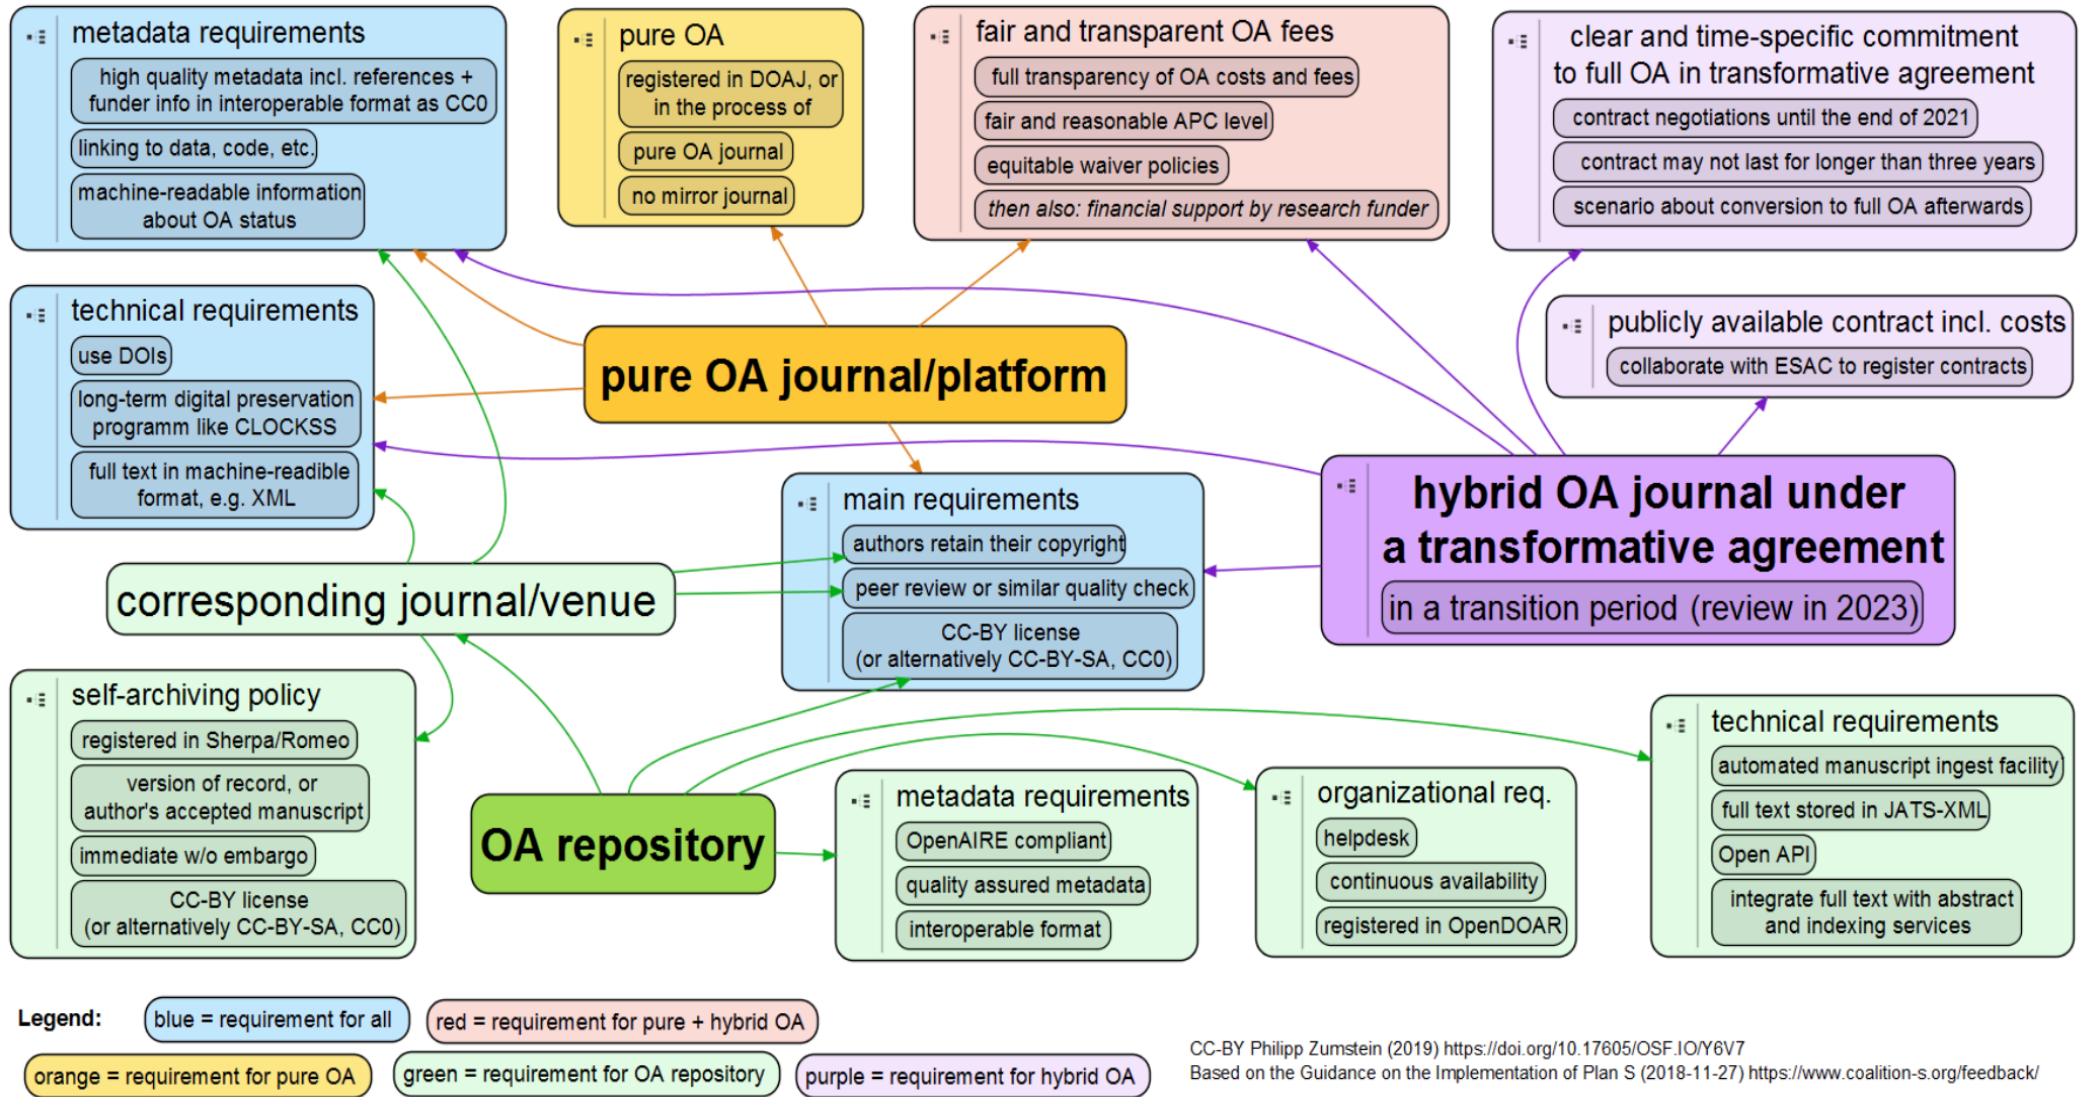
metadata requirements
high quality metadata incl. references + funder info in interoperable format as CC0
linking to data, code, etc.
machine-readable information about OA status

pure OA
registered in DOAJ, or in the process of
pure OA journal
no mirror journal

fair and transparent OA fees
full transparency of OA costs and fees
fair and reasonable APC level
equitable waiver policies
then also: financial support by research funder

clear and time-specific commitment to full OA in transformative agreement
contract negotiations until the end of 2021
contract may not last for longer than three years
scenario about conversion to full OA afterwards

technical requirements
use DOIs
long-term digital preservation programm like CLOCKSS
full text in machine-readible format, e.g. XML

pure OA journal/platform

publicly available contract incl. costs
collaborate with ESAC to register contracts

main requirements
authors retain their copyright
peer review or similar quality check
CC-BY license (or alternatively CC-BY-SA, CC0)

hybrid OA journal under a transformative agreement
in a transition period (review in 2023)

corresponding journal/venue

self-archiving policy
registered in Sherpa/Romeo
version of record, or author's accepted manuscript
immediate w/o embargo
CC-BY license (or alternatively CC-BY-SA, CC0)

OA repository

metadata requirements
OpenAIRE compliant
quality assured metadata
interoperable format

organizational req.
helpdesk
continuous availability
registered in OpenDOAR

technical requirements
automated manuscript ingest facility
full text stored in JATS-XML
Open API
integrate full text with abstract and indexing services

Legend:
blue = requirement for all
red = requirement for pure + hybrid OA
orange = requirement for pure OA
green = requirement for OA repository
purple = requirement for hybrid OA

CC-BY Philipp Zumstein (2019) https://doi.org/10.17605/OSF.IO/Y6V7
Based on the Guidance on the Implementation of Plan S (2018-11-27) https://www.coalition-s.org/feedback/